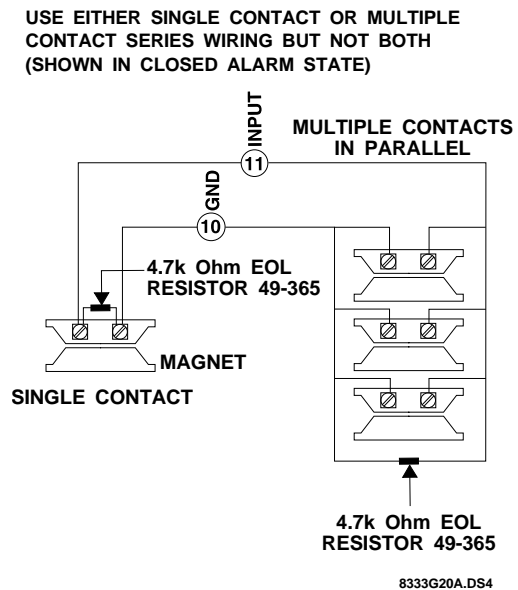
USE EITHER SINGLE CONTACT OR MULTIPLE CONTACT SERIES WIRING BUT NOT BOTH (SHOWN IN CLOSED ALARM STATE)

INPUT

11

MULTIPLE CONTACTS IN PARALLEL

GND

10

4.7k Ohm EOL RESISTOR 49-365

MAGNET

SINGLE CONTACT

4.7k Ohm EOL RESISTOR 49-365

8333G20A.DS4